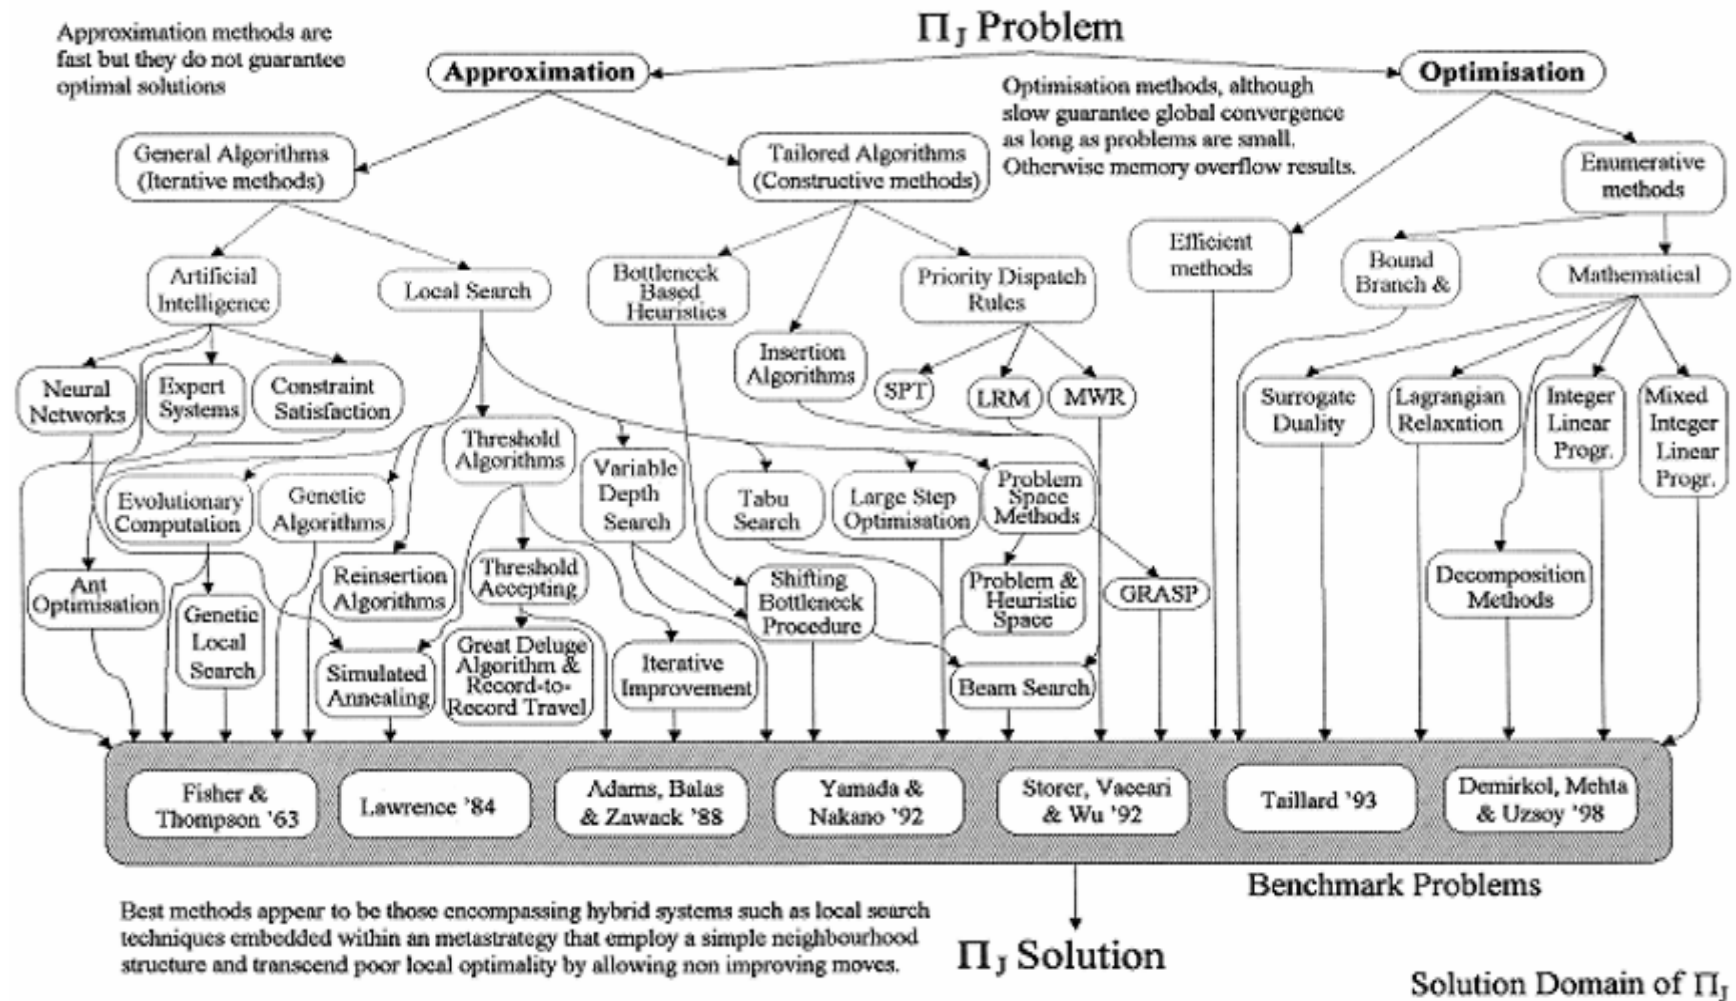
$\Pi_J$ Problem

Approximation methods are fast but they do not guarantee optimal solutions

Approximation

Optimisation

Optimisation methods, although slow guarantee global convergence as long as problems are small. Otherwise memory overflow results.

General Algorithms (Iterative methods)

Tailored Algorithms (Constructive methods)

Enumerative methods

Efficient methods

Bound Branch &

Mathematical

Artificial Intelligence

Local Search

Bottleneck Based Heuristics

Priority Dispatch Rules

Insertion Algorithms

SPT

LRM

MWR

Neural Networks

Expert Systems

Constraint Satisfaction

Threshold Algorithms

Variable Depth Search

Tabu Search

Large Step Optimisation

Problem Space Methods

Surrogate Duality

Lagrangian Relaxation

Integer Linear Progr.

Mixed Integer Linear Progr.

Evolutionary Computation

Genetic Algorithms

Threshold Accepting

Shifting Bottleneck Procedure

Problem & Heuristic Space

GRASP

Decomposition Methods

Ant Optimisation

Genetic Local Search

Reinsertion Algorithms

Simulated Annealing

Great Deluge Algorithm & Record-to-Record Travel

Iterative Improvement

Beam Search

Fisher & Thompson '63

Lawrence '84

Adams, Balas & Zawack '88

Yamada & Nakano '92

Storer, Vaccari & Wu '92

Taillard '93

Demirkol, Mehta & Uzsoy '98

Benchmark Problems

Best methods appear to be those encompassing hybrid systems such as local search techniques embedded within an metastrategy that employ a simple neighbourhood structure and transcend poor local optimality by allowing non improving moves.

$\Pi_J$ Solution

Solution Domain of $\Pi_J$